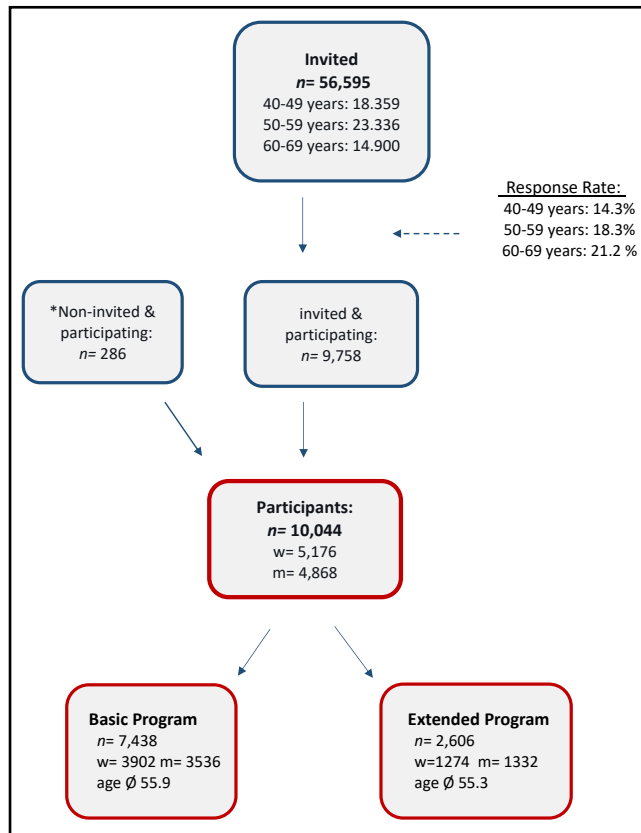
**Invited**
***n*= 56,595**
40-49 years: 18.359
50-59 years: 23.336
60-69 years: 14.900

Response Rate:
40-49 years: 14.3%
50-59 years: 18.3%
60-69 years: 21.2 %

*Non-invited & participating:
*n*= 286

invited & participating:
*n*= 9,758

**Participants:**
***n*= 10,044**
w= 5,176
m= 4,868

**Basic Program**
*n*= 7,438
w= 3902 m= 3536
age Ø 55.9

**Extended Program**
*n*= 2,606
w=1274 m= 1332
age Ø 55.3